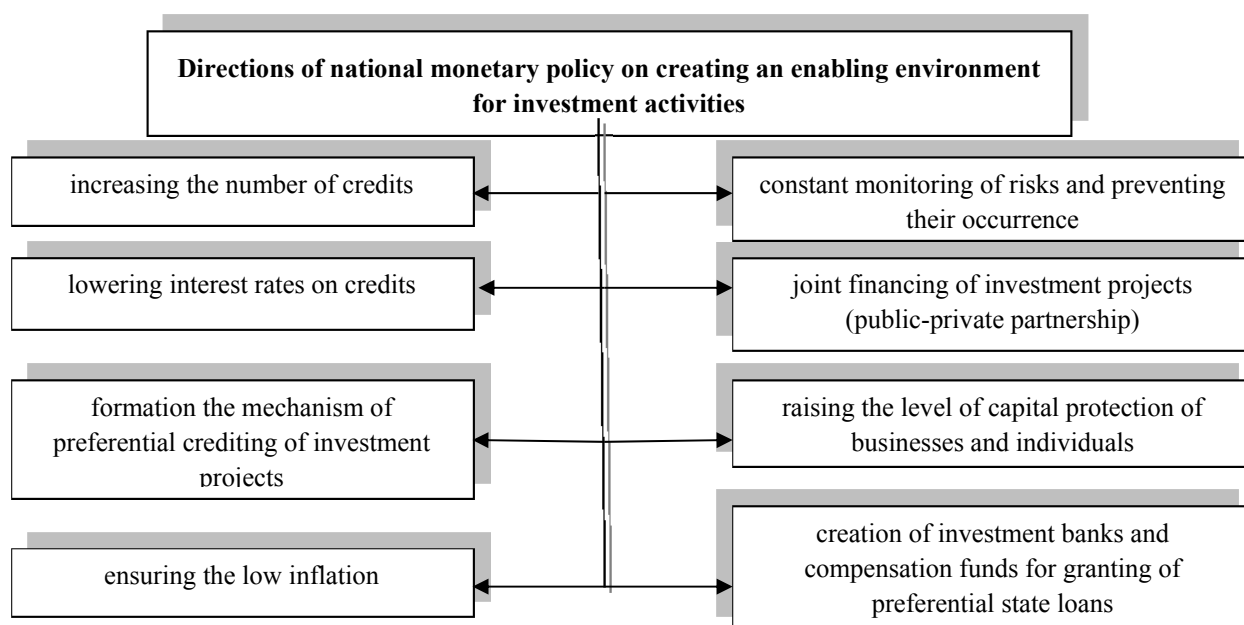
**Directions of national monetary policy on creating an enabling environment for investment activities**

increasing the number of credits

constant monitoring of risks and preventing their occurrence

lowering interest rates on credits

joint financing of investment projects (public-private partnership)

formation the mechanism of preferential crediting of investment projects

raising the level of capital protection of businesses and individuals

ensuring the low inflation

creation of investment banks and compensation funds for granting of preferential state loans